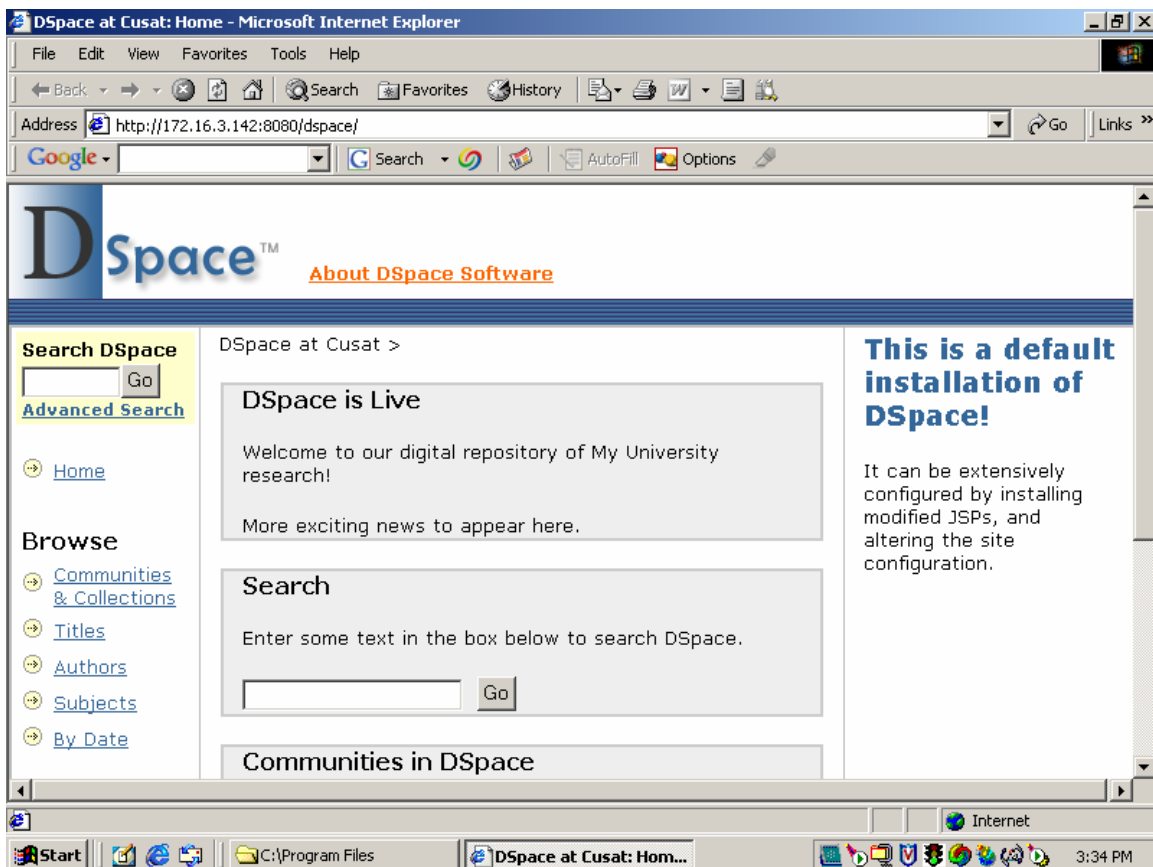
DSpace at Cusat: Home - Microsoft Internet Explorer

File Edit View Favorites Tools Help

Back Search Favorites History

Address http://172.16.3.142:8080/dspace/ Go Links »

Google Search AutoFill Options

DSpace™ About DSpace Software

Search DSpace
Go
Advanced Search

Home

Browse
Communities & Collections
Titles
Authors
Subjects
By Date

DSpace at Cusat >

DSpace is Live

Welcome to our digital repository of My University research!

More exciting news to appear here.

Search

Enter some text in the box below to search DSpace.

Go

Communities in DSpace

This is a default installation of DSpace!

It can be extensively configured by installing modified JSPs, and altering the site configuration.

Internet

Start C:\Program Files DSpace at Cusat: Hom... 3:34 PM